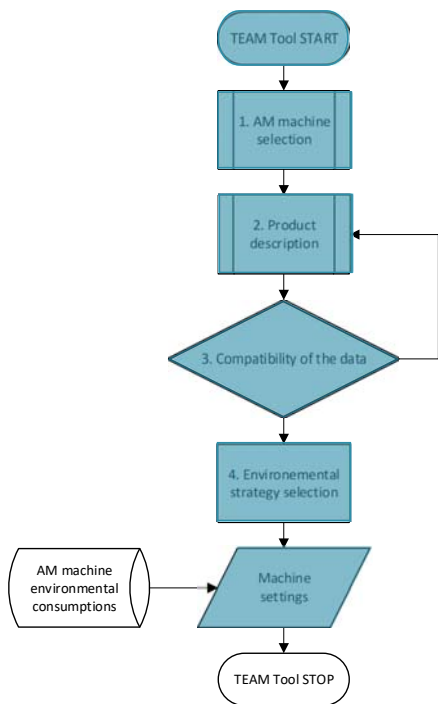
TEAM Tool START

1. AM machine selection

2. Product description

3. Compatibility of the data

4. Environemental strategy selection

AM machine environmental consumptions

Machine settings

TEAM Tool STOP